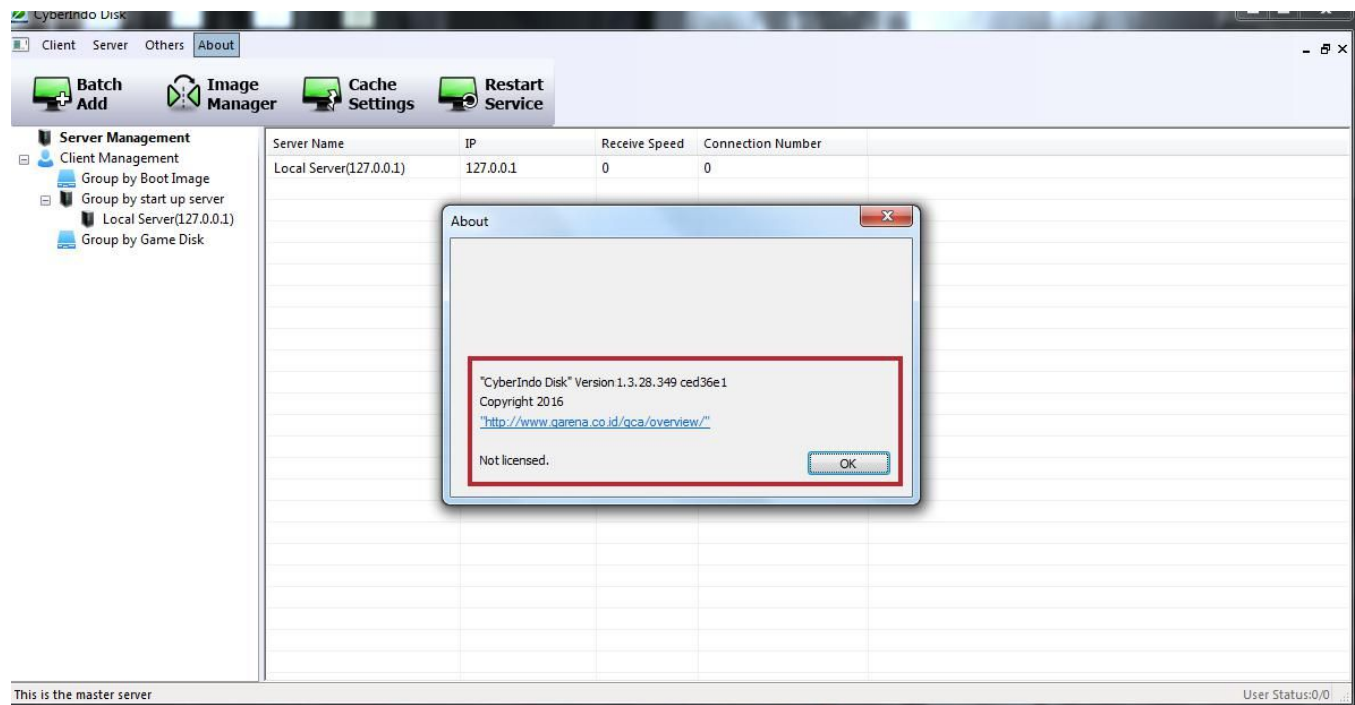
CyberIndo Disk

Client Server Others About

Batch Add

Image Manager

Cache Settings

Restart Service

Server Management
Client Management
Group by Boot Image
Group by start up server
Local Server(127.0.0.1)
Group by Game Disk

| Server Name | IP | Receive Speed | Connection Number |
|---|---|---|---|
| Local Server(127.0.0.1) | 127.0.0.1 | 0 | 0 |

About

"CyberIndo Disk" Version 1.3.28.349 ced36e1
Copyright 2016
"http://www.garena.co.id/gca/overview/"

Not licensed.

OK

This is the master server

User Status:0/0